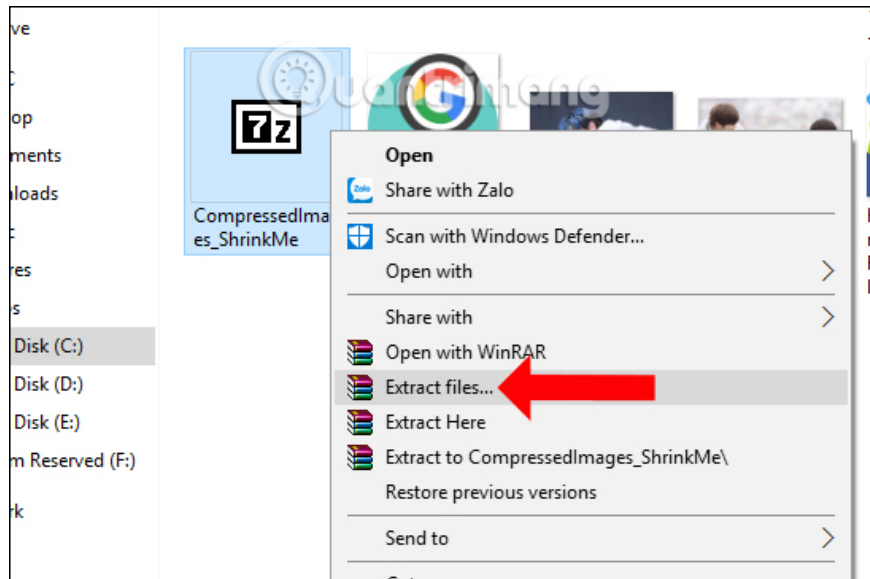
ve
C
op
ments
loads
t
res
s
Disk (C:)
Disk (D:)
Disk (E:)
m Reserved (F:)
rk

7z
CompressedImages_ShrinkMe

Quantrimang

Open
Zalo
Share with Zalo
Scan with Windows Defender...
Open with
Share with
Open with WinRAR
Extract files...
Extract Here
Extract to CompressedImages_ShrinkMe\
Restore previous versions
Send to